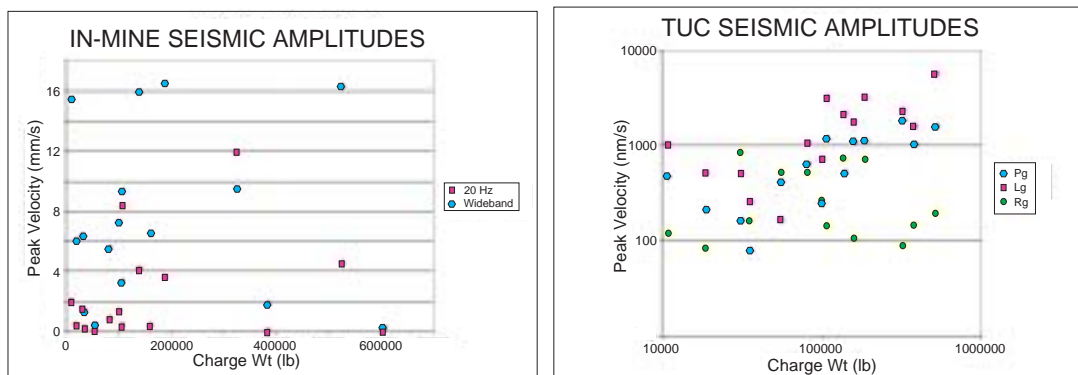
IN-MINE SEISMIC AMPLITUDES

Peak Velocity (mm/s)

16
12
8
4
0

0
200000
400000
600000

Charge Wt (lb)

20 Hz
Wideband

TUC SEISMIC AMPLITUDES

Peak Velocity (nm/s)

10000
1000
100

10000
100000
1000000

Charge Wt (lb)

Pg
Lg
Rg